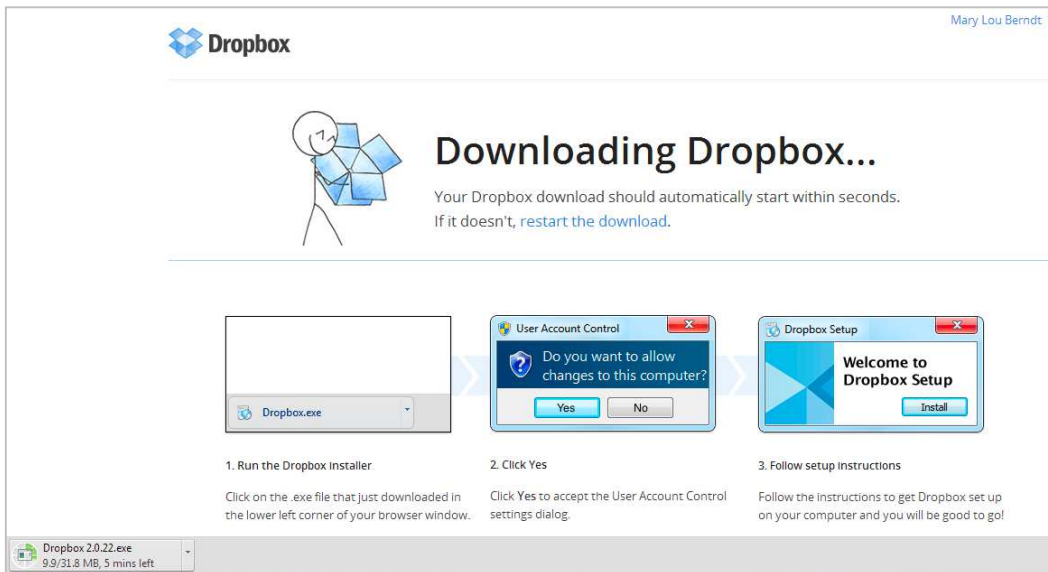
Mary Lou Berndt

Dropbox

Downloading Dropbox...

Your Dropbox download should automatically start within seconds. If it doesn't, restart the download.

Dropbox.exe

User Account Control

Do you want to allow changes to this computer?

Yes

No

Dropbox Setup

Welcome to Dropbox Setup

Install

1. Run the Dropbox installer

Click on the .exe file that just downloaded in the lower left corner of your browser window.

2. Click Yes

Click Yes to accept the User Account Control settings dialog.

3. Follow setup instructions

Follow the instructions to get Dropbox set up on your computer and you will be good to go!

Dropbox 2.0.22.exe
9.9/31.8 MB, 5 mins left